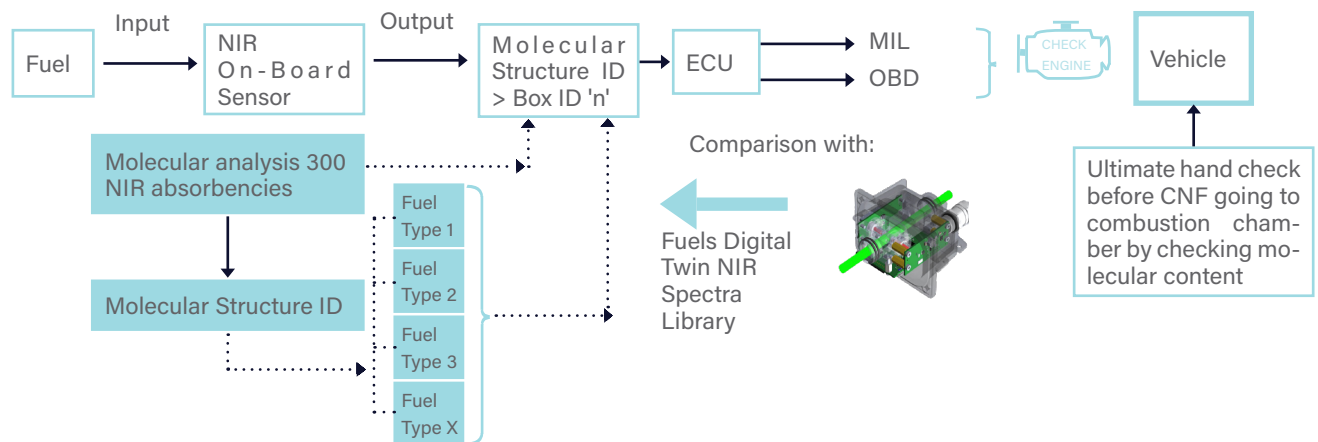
Input

Output

Fuel

NIR On-Board Sensor

Molecular Structure ID > Box ID 'n'

ECU

MIL

OBD

CHECK ENGINE

Vehicle

Molecular analysis 300 NIR absorbencies

Comparison with:

Ultimate hand check before CNF going to combustion chamber by checking molecular content

Fuel Type 1

Fuel Type 2

Fuel Type 3

Fuel Type X

Fuels Digital Twin NIR Spectra Library

Molecular Structure ID